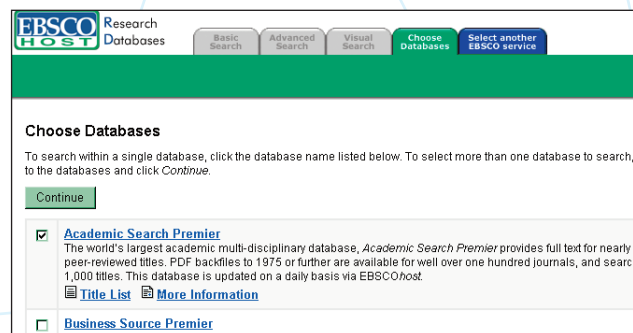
EBSCO HOST Research Databases

Basic Search | Advanced Search | Visual Search | Choose Databases | Select another EBSCO service

Choose Databases

To search within a single database, click the database name listed below. To select more than one database to search, to the databases and click *Continue*.

Continue

Academic Search Premier
The world's largest academic multi-disciplinary database, *Academic Search Premier* provides full text for nearly peer-reviewed titles. PDF backfiles to 1975 or further are available for well over one hundred journals, and searc 1,000 titles. This database is updated on a daily basis via EBSCO*host*.

Title List  More Information

Business Source Premier